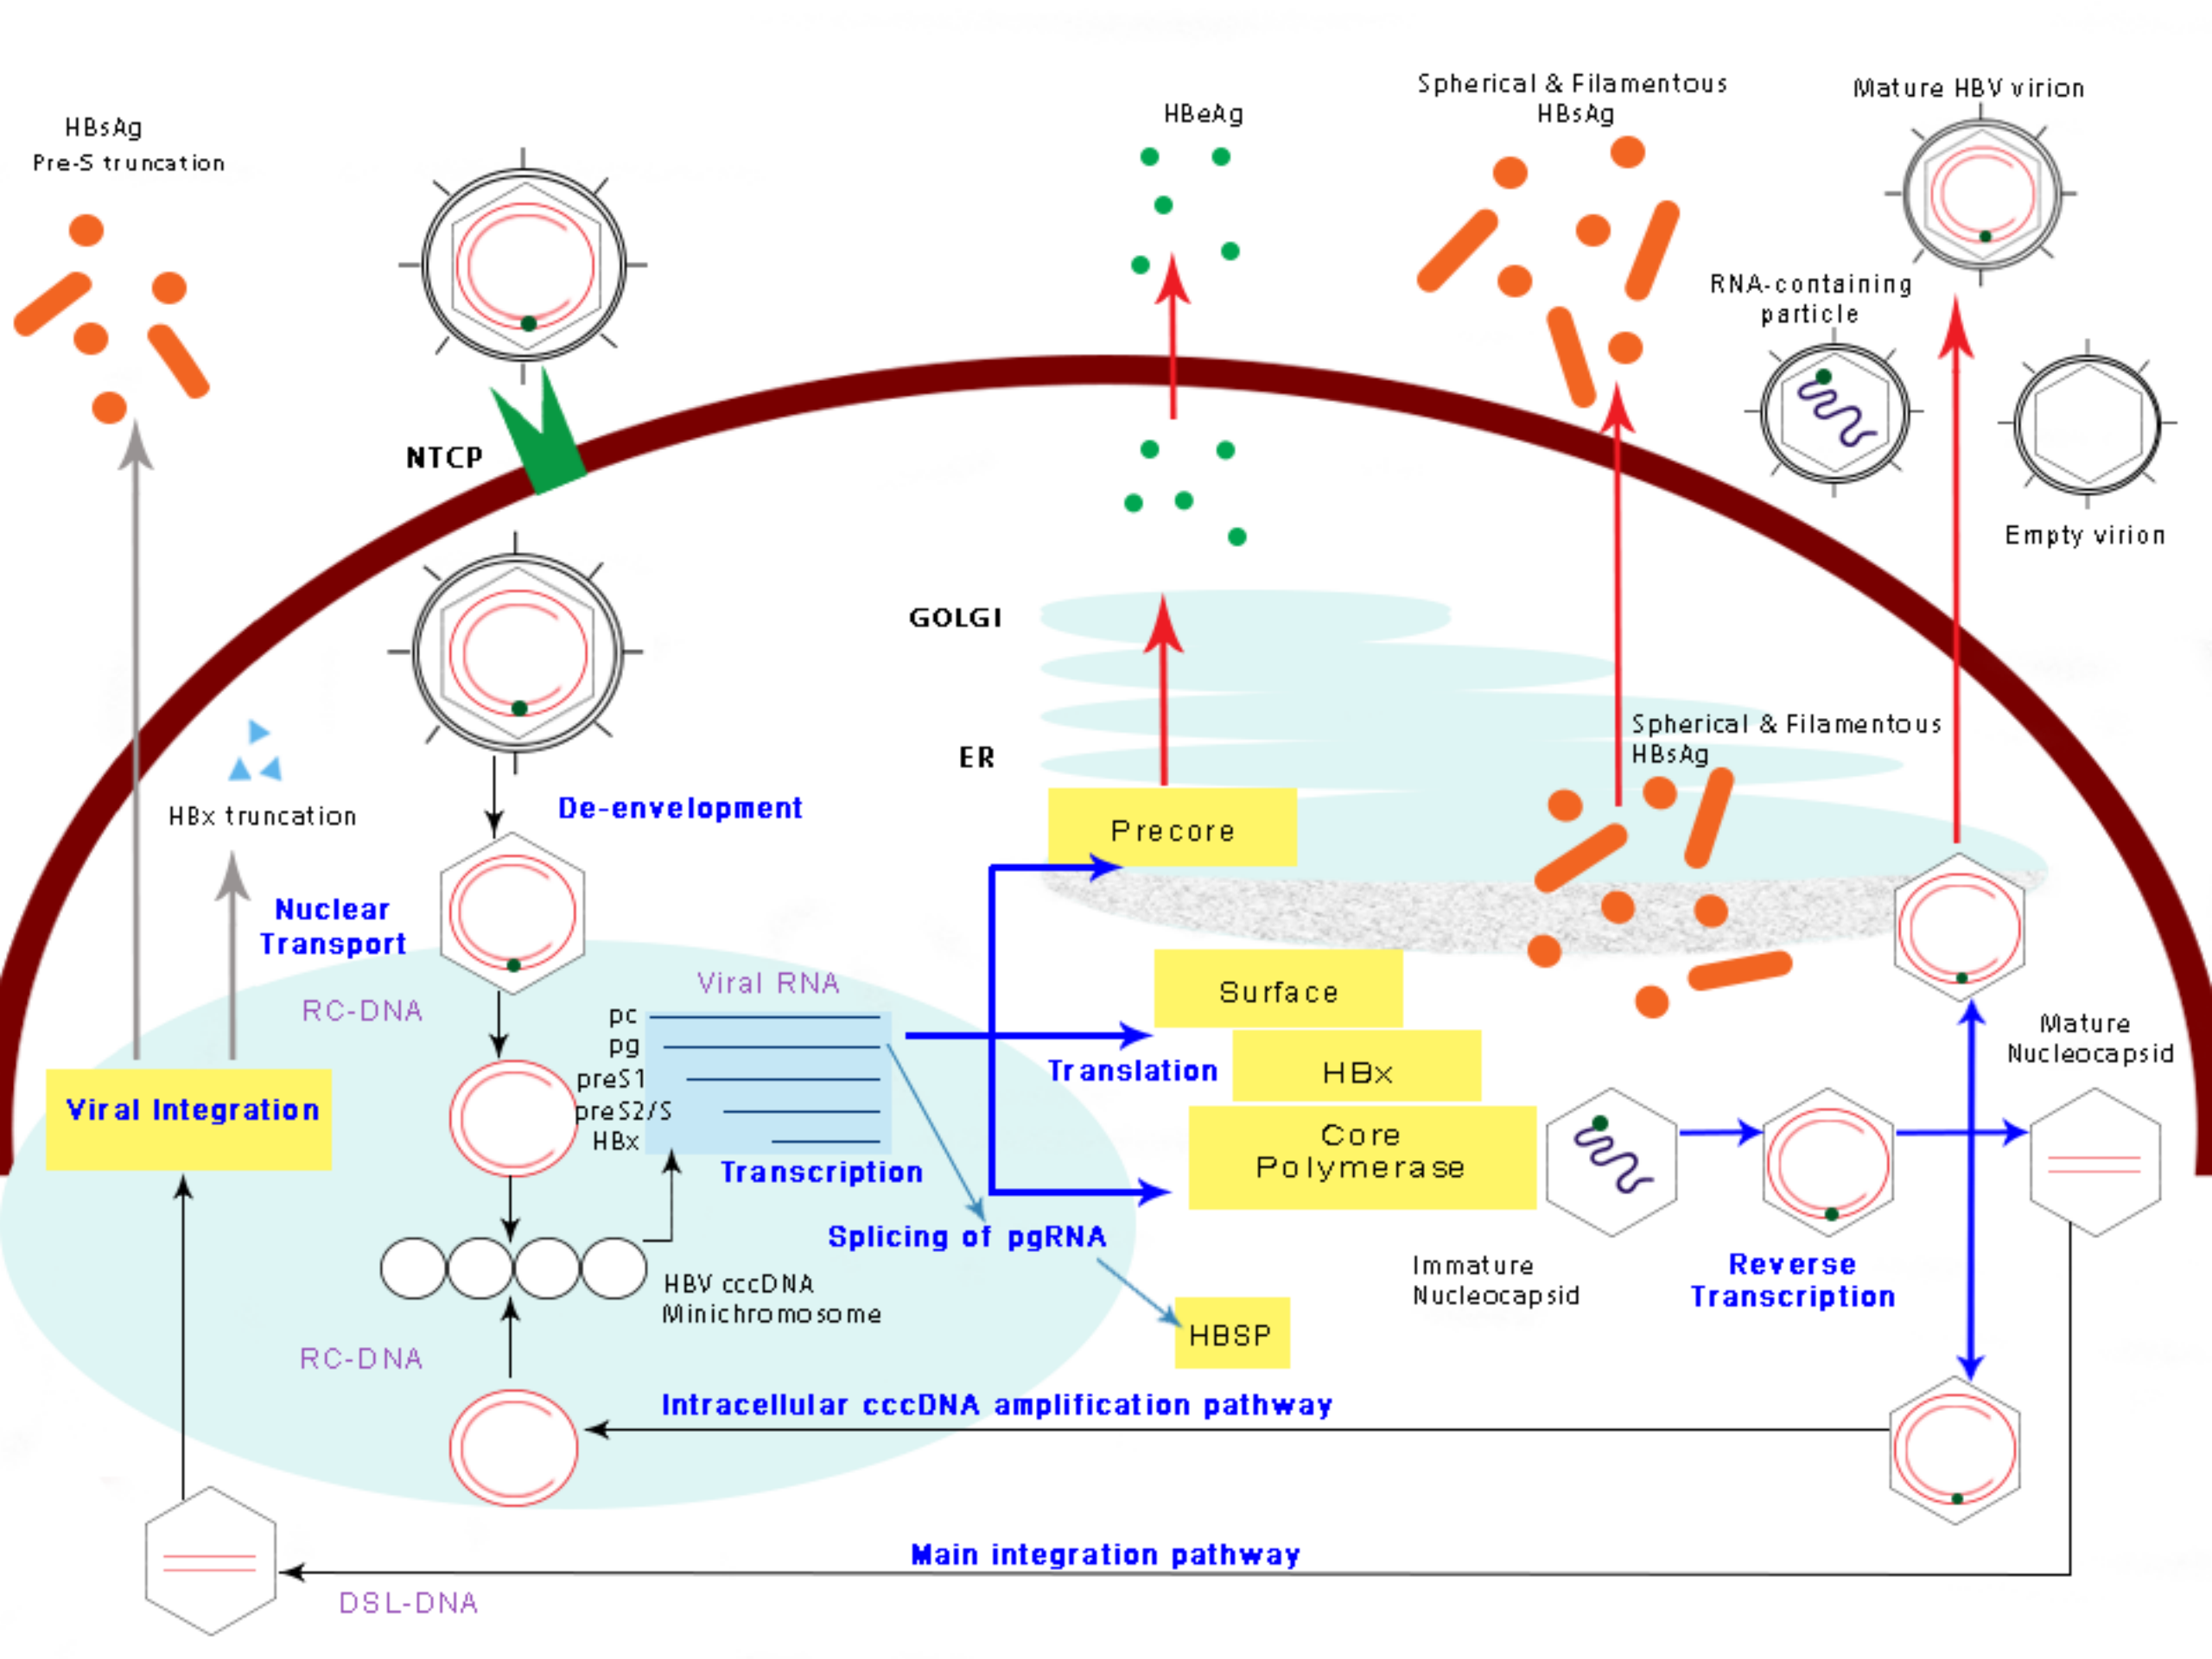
HBsAg
Pre-S truncation

HBeAg

Spherical & Filamentous
HBsAg

Mature HBV virion

RNA-containing particle

Empty virion

NTCP

GOLGI

ER

Spherical & Filamentous
HBsAg

HBx truncation

De-envelopment

Nuclear Transport

Precore

RC-DNA

Viral RNA

pc
pg
preS1
preS2/S
HBx

Surface

Translation

HBx

Core
Polymerase

Mature Nucleocapsid

Viral Integration

Transcription

Splicing of pgRNA

HBV cccDNA
Minichromosome

Immature Nucleocapsid

Reverse Transcription

HBSP

RC-DNA

Intracellular cccDNA amplification pathway

Main integration pathway

DSL-DNA